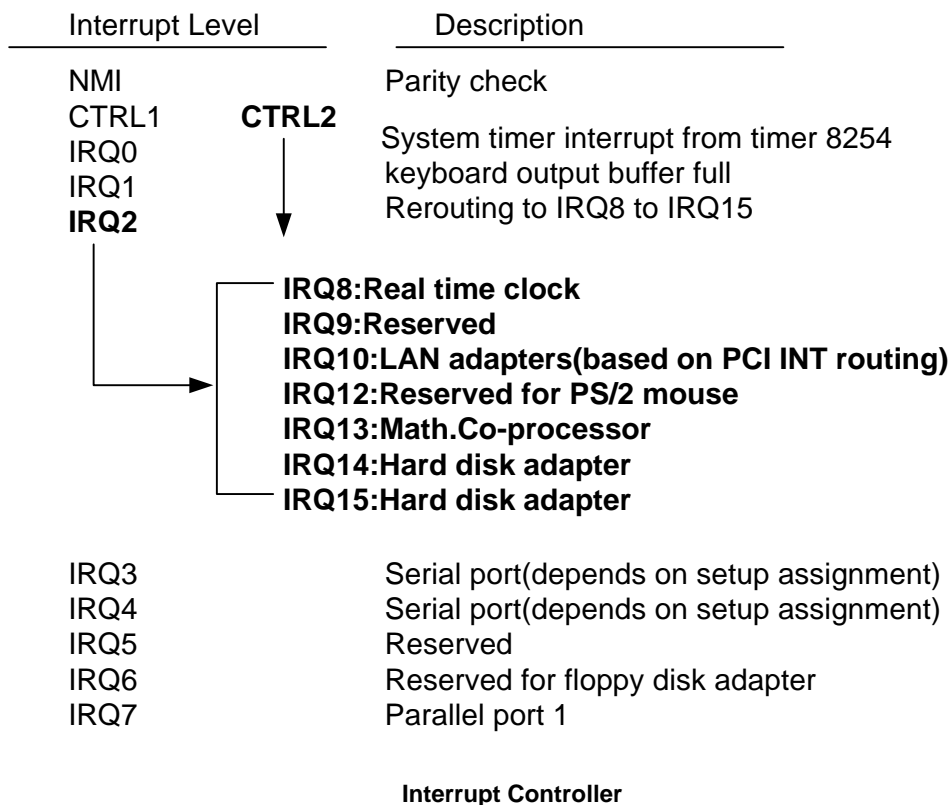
Interrupt Level Description

NMI Parity check
CTRL1 **CTRL2**
IRQ0 System timer interrupt from timer 8254
IRQ1 keyboard output buffer full
**IRQ2** Rerouting to IRQ8 to IRQ15

**IRQ8:Real time clock**
**IRQ9:Reserved**
**IRQ10:LAN adapters(based on PCI INT routing)**
**IRQ12:Reserved for PS/2 mouse**
**IRQ13:Math.Co-processor**
**IRQ14:Hard disk adapter**
**IRQ15:Hard disk adapter**

IRQ3 Serial port(depends on setup assignment)
IRQ4 Serial port(depends on setup assignment)
IRQ5 Reserved
IRQ6 Reserved for floppy disk adapter
IRQ7 Parallel port 1

**Interrupt Controller**